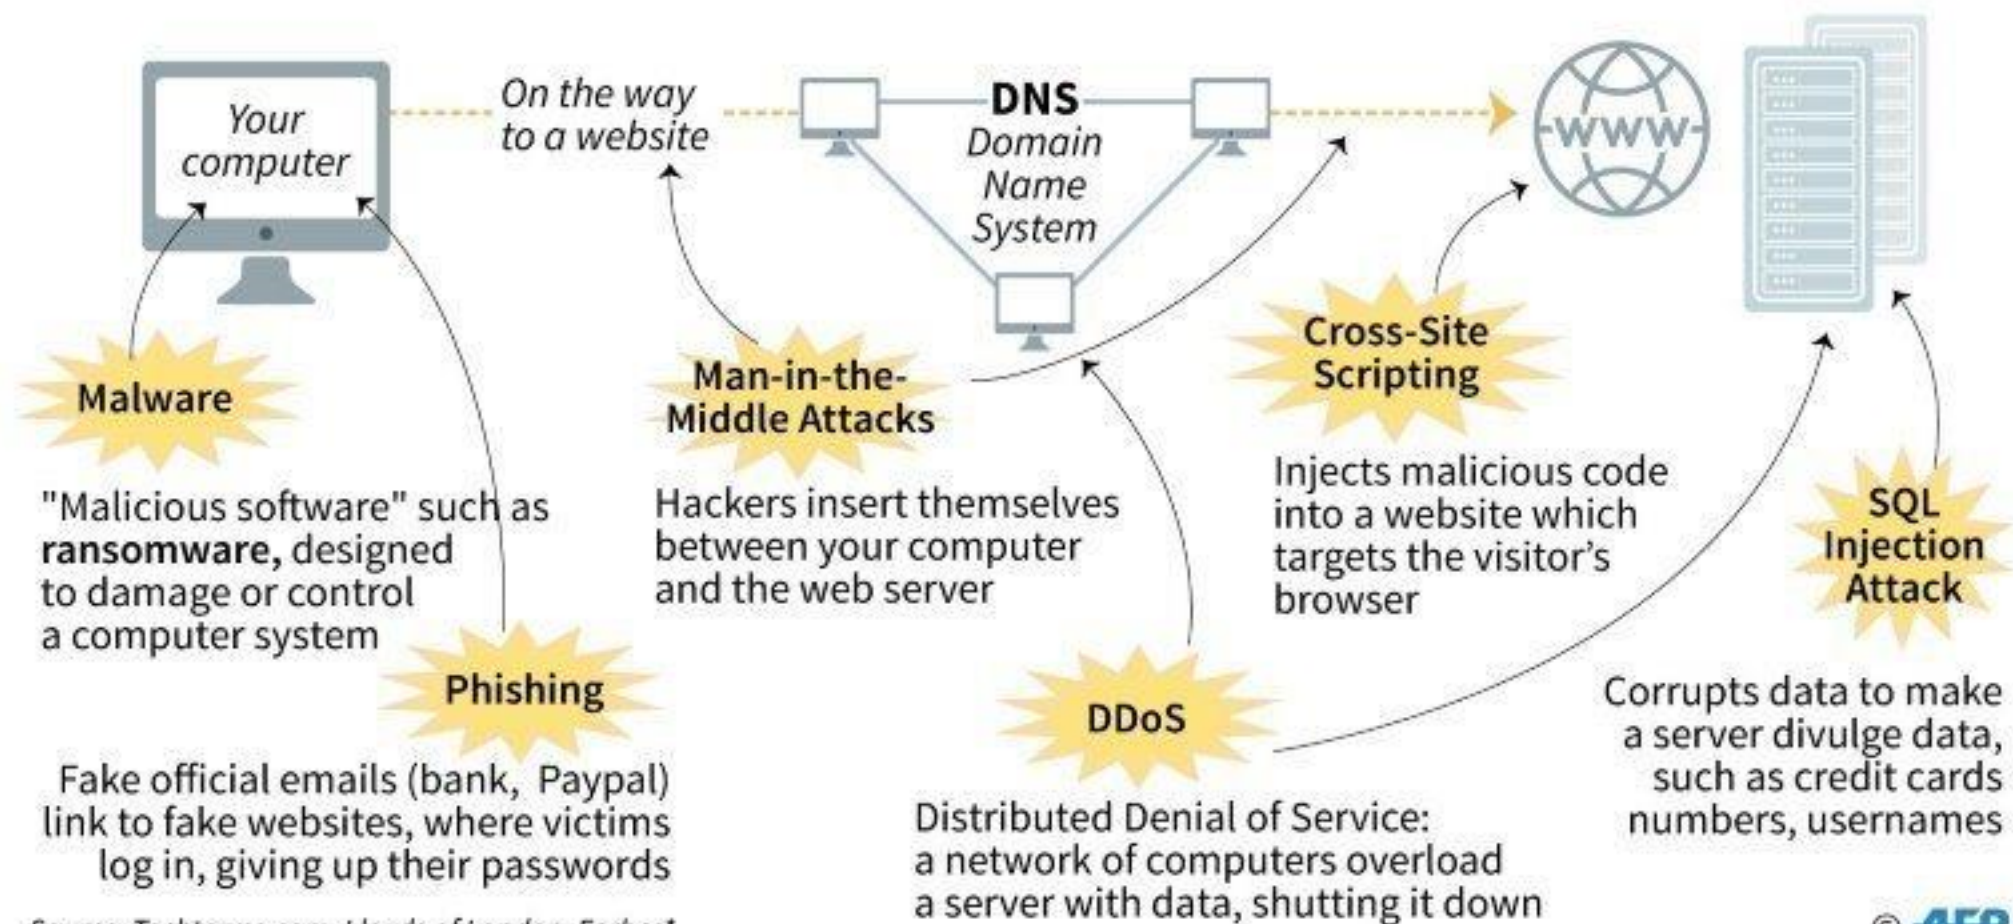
Your computer

On the way to a website

DNS
Domain Name System

WWW

Malware

"Malicious software" such as **ransomware,** designed to damage or control a computer system

Phishing

Fake official emails (bank, Paypal) link to fake websites, where victims log in, giving up their passwords

Man-in-the-Middle Attacks

Hackers insert themselves between your computer and the web server

DDoS

Distributed Denial of Service: a network of computers overload a server with data, shutting it down

Cross-Site Scripting

Injects malicious code into a website which targets the visitor's browser

SQL Injection Attack

Corrupts data to make a server divulge data, such as credit cards numbers, usernames

Source: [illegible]

© AFP